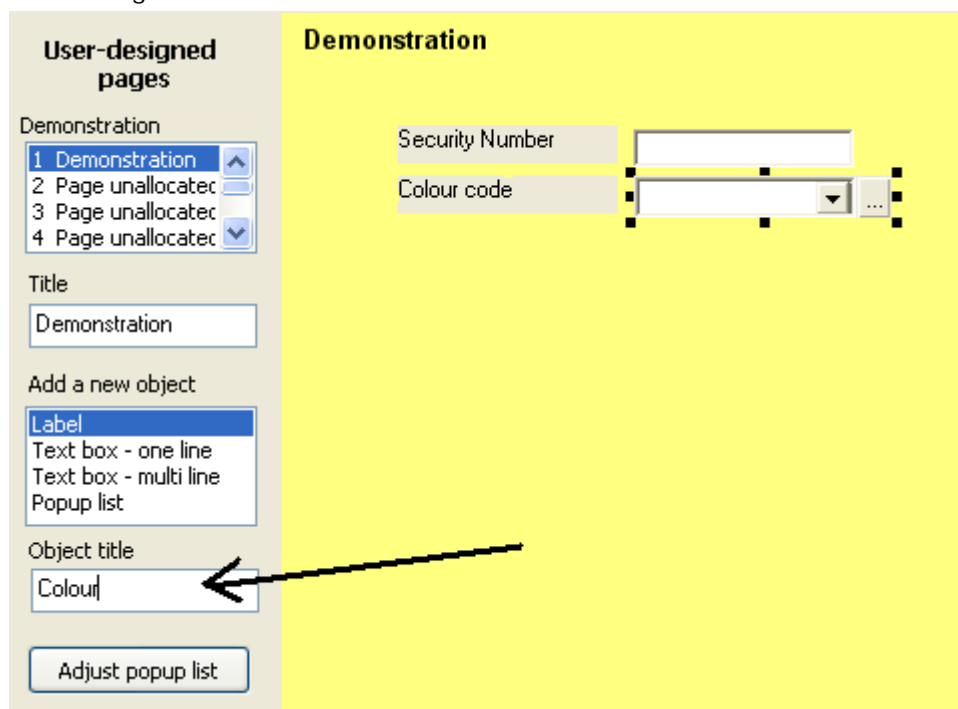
User-designed pages

Demonstration

1 Demonstration
2 Page unallocatec
3 Page unallocatec
4 Page unallocatec

Title

Demonstration

Add a new object

Label
Text box - one line
Text box - multi line
Popup list

Object title

Colour

Adjust popup list

Demonstration

Security Number

Colour code

...